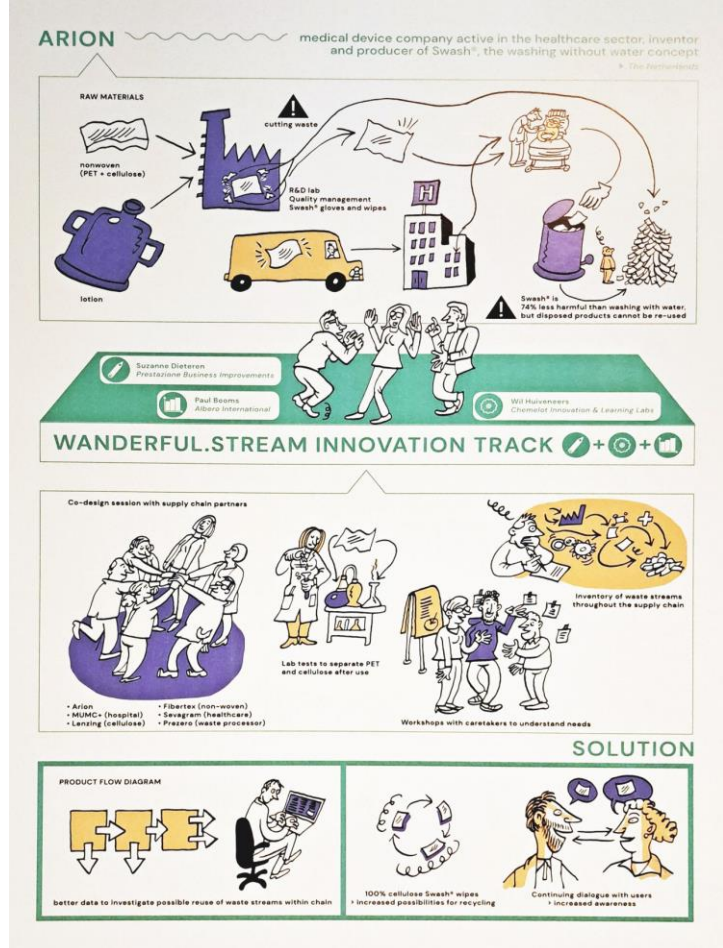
ARION

medical device company active in the healthcare sector, inventor and producer of Swash®, the washing without water concept

> The Netherlands

RAW MATERIALS

nonwoven (PET + cellulose)

lotion

cutting waste

R&D lab
Quality management
Swash® gloves and wipes

Swash® is 74% less harmful than washing with water, but disposed products cannot be re-used

Suzanne Dieteren
Prestazione Business Improvements

Paul Booms
Albero International

Wil Huiveneers
Chemelot Innovation & Learning Labs

WANDERFUL.STREAM INNOVATION TRACK

Co-design session with supply chain partners

• Arion
• MUMC+ (hospital)
• Lenzing (cellulose)
• Fibertex (non-woven)
• Sevagram (healthcare)
• Prezero (waste processor)

Lab tests to separate PET and cellulose after use

Inventory of waste streams throughout the supply chain

Workshops with caretakers to understand needs

SOLUTION

PRODUCT FLOW DIAGRAM

better data to investigate possible reuse of waste streams within chain

100% cellulose Swash® wipes
> increased possibilities for recycling

Continuing dialogue with users
> increased awareness